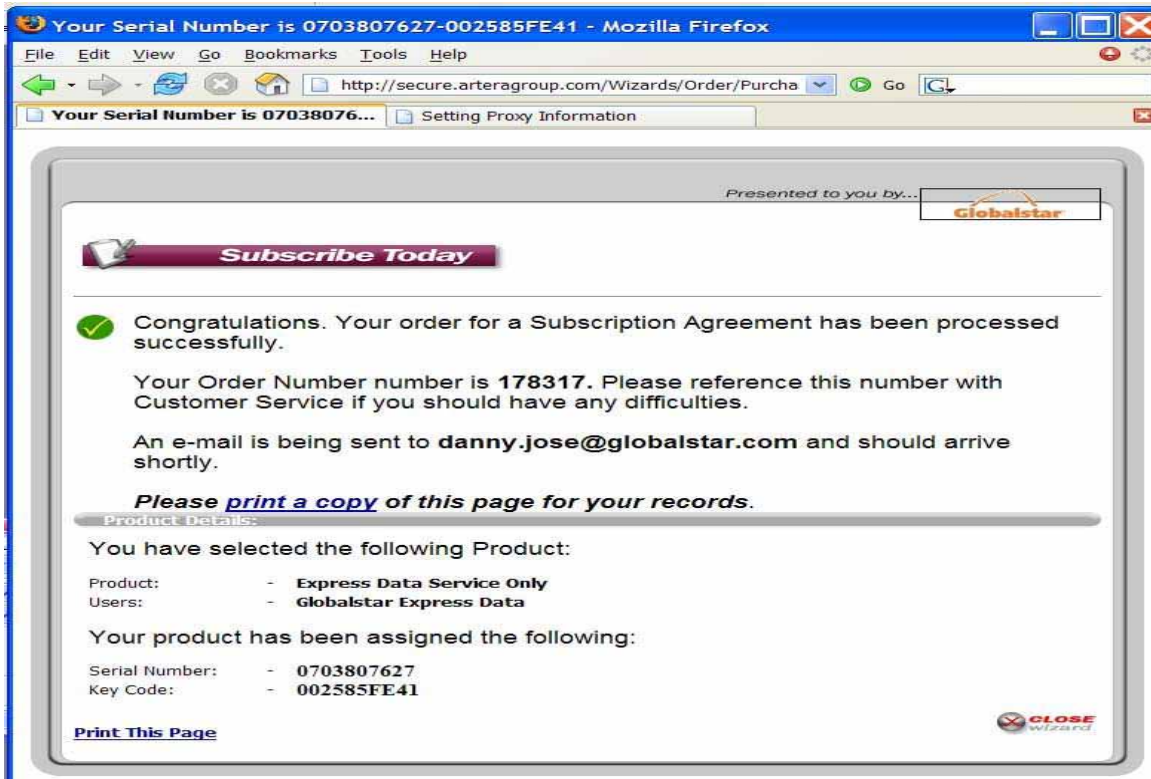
Your Serial Number is 0703807627-002585FE41 - Mozilla Firefox

File Edit View Go Bookmarks Tools Help

http://secure.arteragroup.com/Wizards/Order/Purcha Go

Your Serial Number is 07038076... Setting Proxy Information

Presented to you by...
Globalstar

Subscribe Today

Congratulations. Your order for a Subscription Agreement has been processed successfully.

Your Order Number number is **178317.** Please reference this number with Customer Service if you should have any difficulties.

An e-mail is being sent to **danny.jose@globalstar.com** and should arrive shortly.

***Please print a copy of this page for your records.***

Product Details:

You have selected the following Product:

| | | |
|---|---|---|
| Product: | - | **Express Data Service Only** |
| Users: | - | **Globalstar Express Data** |

Your product has been assigned the following:

| | | |
|---|---|---|
| Serial Number: | - | **0703807627** |
| Key Code: | - | **002585FE41** |

Print This Page

CLOSE wizard